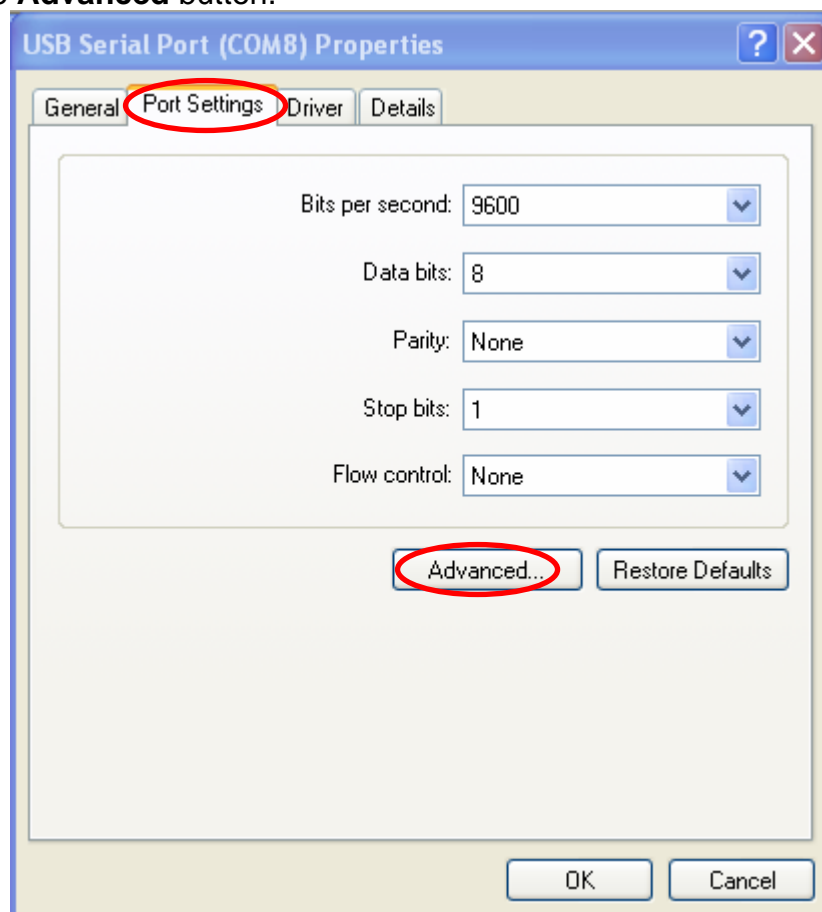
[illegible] **Advanced** button.

USB Serial Port (COM8) Properties

General | Port Settings | Driver | Details

Bits per second: 9600

Data bits: 8

Parity: None

Stop bits: 1

Flow control: None

Advanced... | Restore Defaults

OK | Cancel